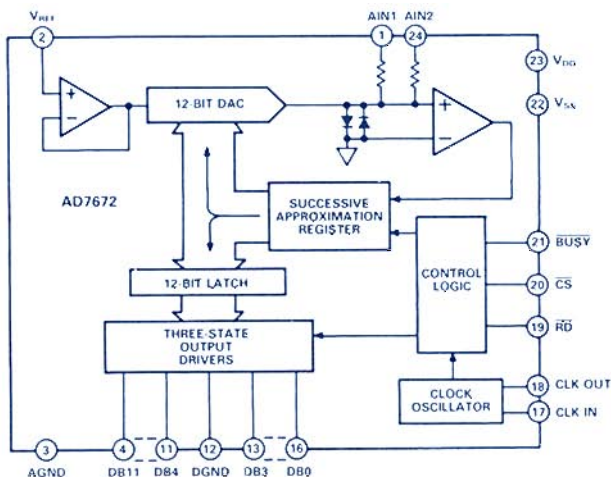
$V_{REF}$
2
AIN1
AIN2
1
24
23
$V_{DD}$
22
$V_{SS}$
+
−
12-BIT DAC
+
−
AD7672
SUCCESSIVE APPROXIMATION REGISTER
21
$\overline{BUSY}$
CONTROL LOGIC
20
$\overline{CS}$
12-BIT LATCH
19
$\overline{RD}$
THREE-STATE OUTPUT DRIVERS
CLOCK OSCILLATOR
18
CLK OUT
17
CLK IN
3
4
11
12
13
16
AGND
DB11
DB4
DGND
DB3
DB0